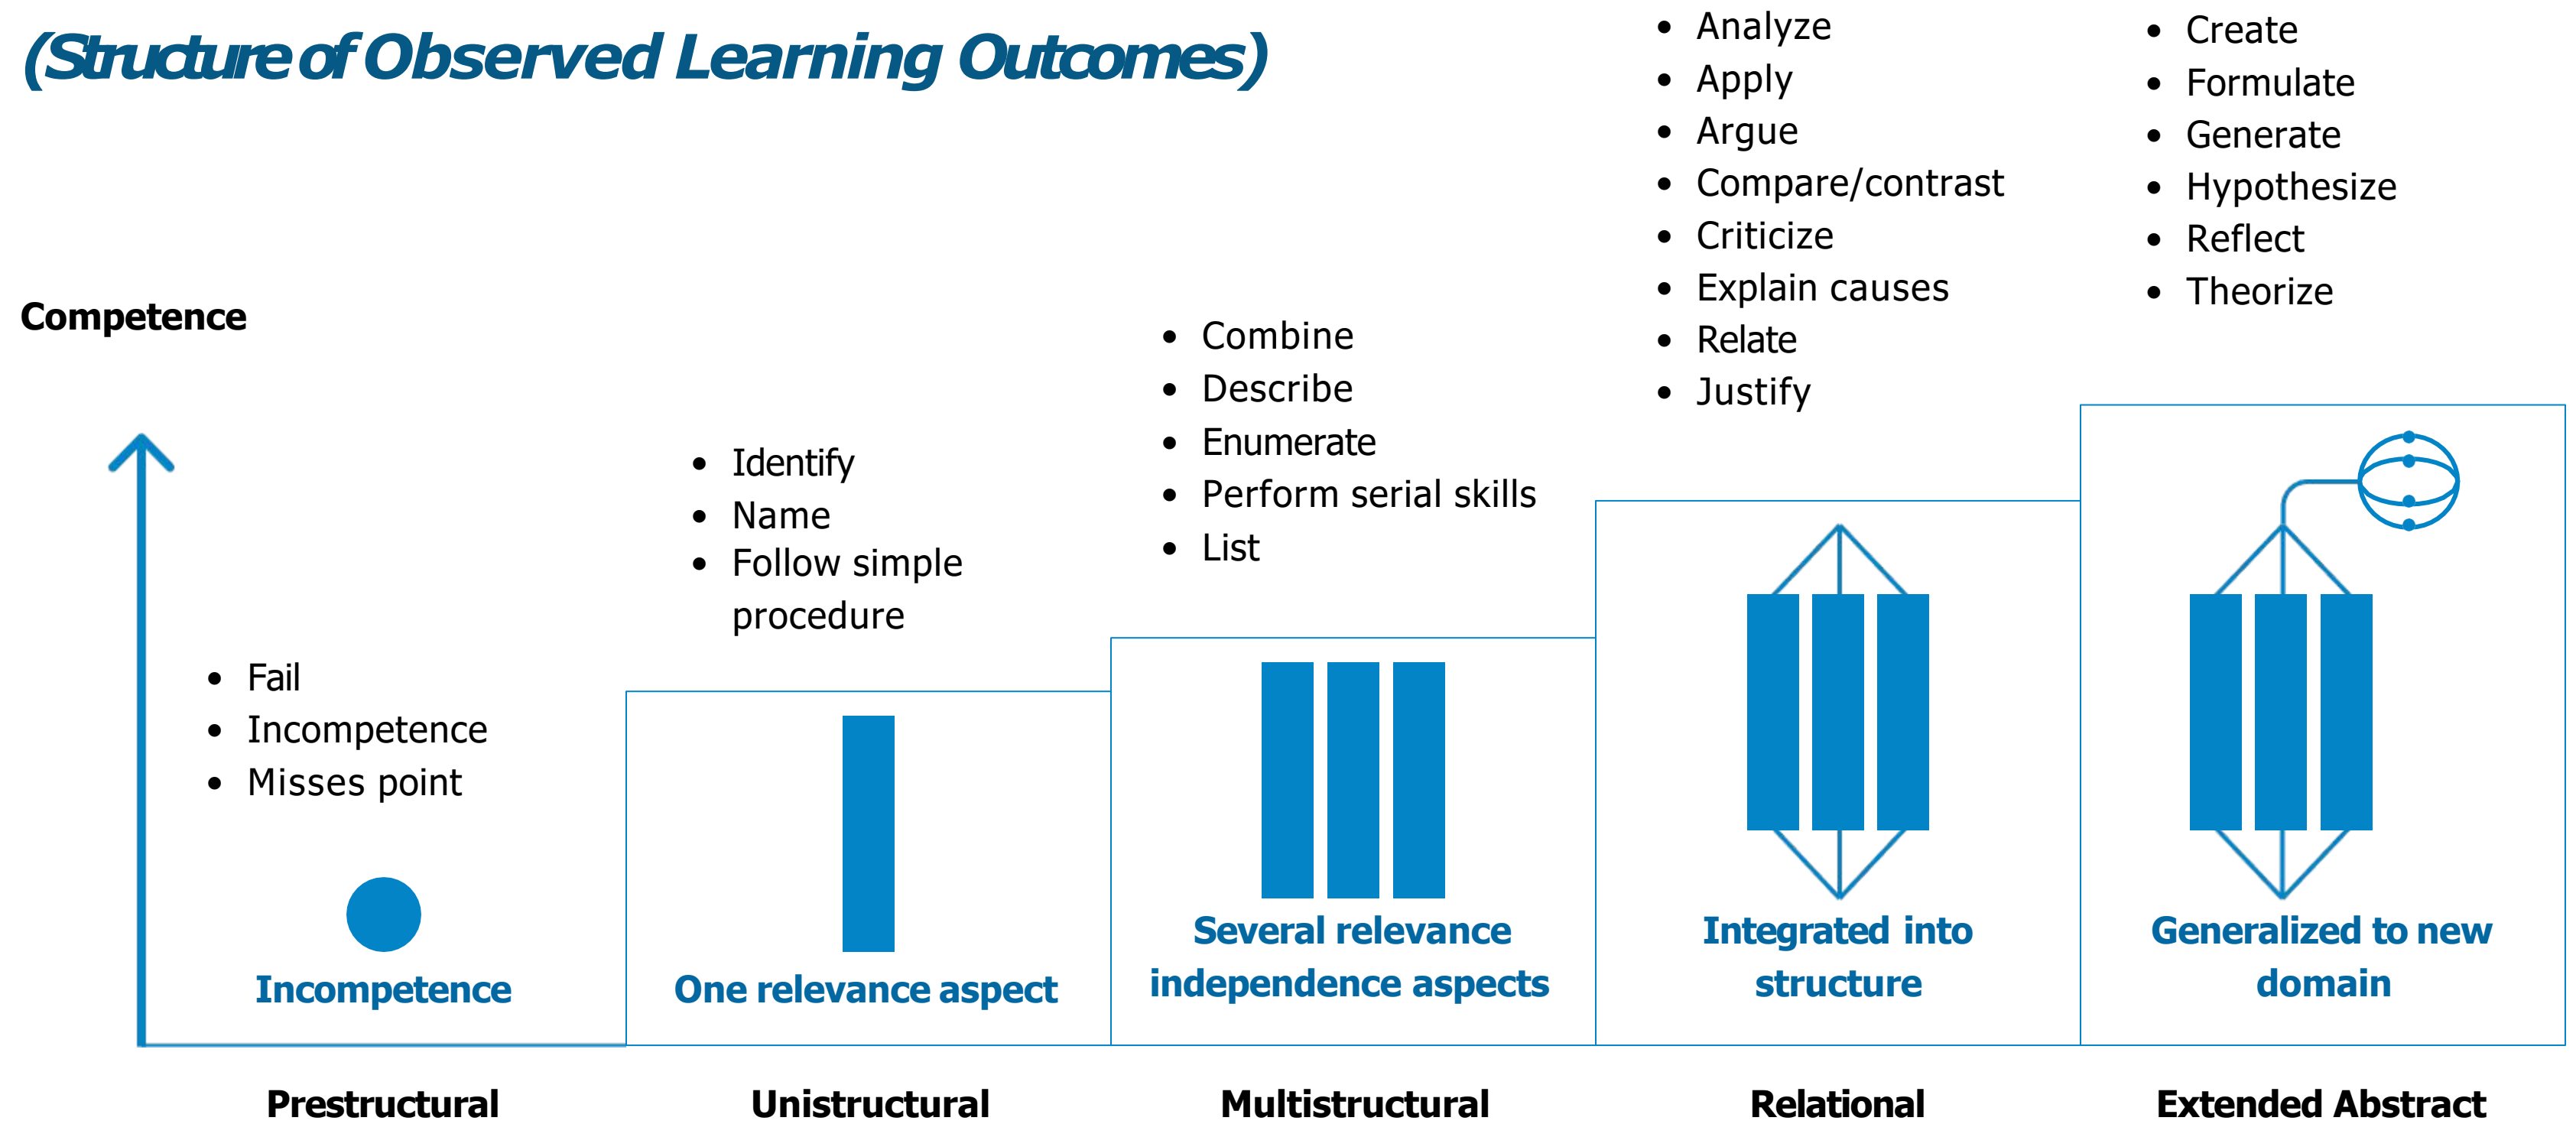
(Structure of Observed Learning Outcomes)

Competence

- Fail
- Incompetence
- Misses point

Incompetence

Prestructural

- Identify
- Name
- Follow simple procedure

One relevance aspect

Unistructural

- Combine
- Describe
- Enumerate
- Perform serial skills
- List

Several relevance independence aspects

Multistructural

- Analyze
- Apply
- Argue
- Compare/contrast
- Criticize
- Explain causes
- Relate
- Justify

Integrated into structure

Relational

- Create
- Formulate
- Generate
- Hypothesize
- Reflect
- Theorize

Generalized to new domain

Extended Abstract